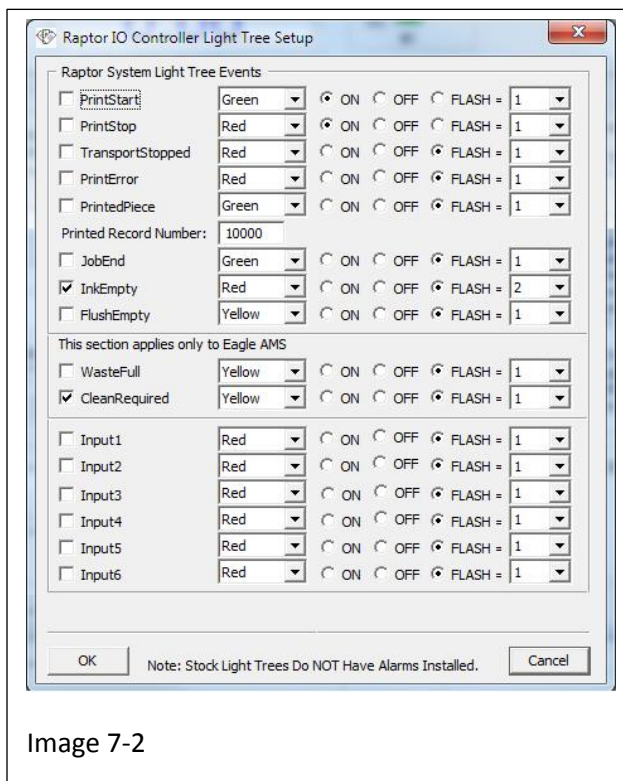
Raptor IO Controller Light Tree Setup

Raptor System Light Tree Events

| | | | | | |
|---|---|---|---|---|---|
| PrintStart | Green | ON | OFF | FLASH = | 1 |
| PrintStop | Red | ON | OFF | FLASH = | 1 |
| TransportStopped | Red | ON | OFF | FLASH = | 1 |
| PrintError | Red | ON | OFF | FLASH = | 1 |
| PrintedPiece | Green | ON | OFF | FLASH = | 1 |

Printed Record Number: 10000

| | | | | | |
|---|---|---|---|---|---|
| JobEnd | Green | ON | OFF | FLASH = | 1 |
| InkEmpty | Red | ON | OFF | FLASH = | 2 |
| FlushEmpty | Yellow | ON | OFF | FLASH = | 1 |

This section applies only to Eagle AMS

| | | | | | |
|---|---|---|---|---|---|
| WasteFull | Yellow | ON | OFF | FLASH = | 1 |
| CleanRequired | Yellow | ON | OFF | FLASH = | 1 |

| | | | | | |
|---|---|---|---|---|---|
| Input1 | Red | ON | OFF | FLASH = | 1 |
| Input2 | Red | ON | OFF | FLASH = | 1 |
| Input3 | Red | ON | OFF | FLASH = | 1 |
| Input4 | Red | ON | OFF | FLASH = | 1 |
| Input5 | Red | ON | OFF | FLASH = | 1 |
| Input6 | Red | ON | OFF | FLASH = | 1 |

OK Note: Stock Light Trees Do NOT Have Alarms Installed. Cancel

Image 7-2